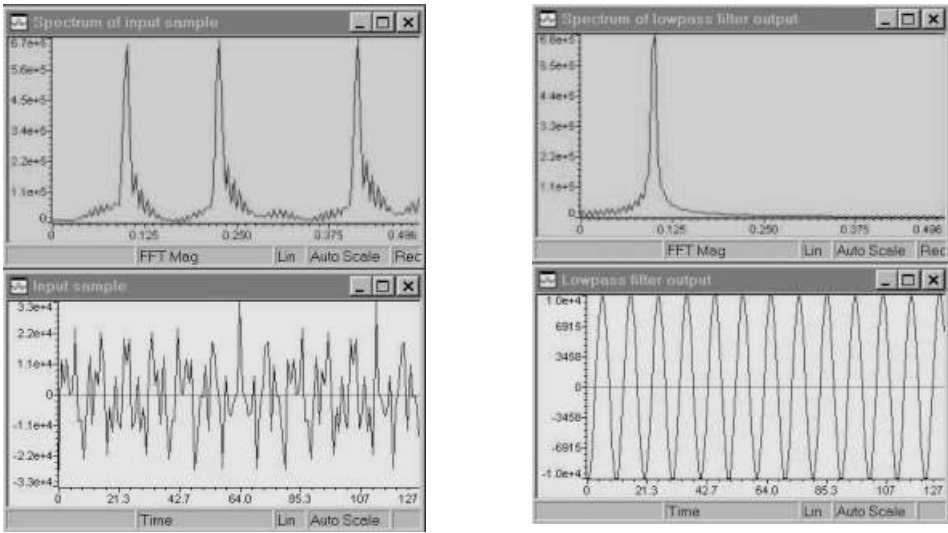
Spectrum of input sample

6.7e+5
5.6e+5
4.5e+5
3.4e+5
2.2e+5
1.1e+5
0

0
0.125
0.250
0.375
0.496

FFT Mag
Lin
Auto Scale
Rec

Input sample

3.3e+4
2.2e+4
1.1e+4
0
-1.1e+4
-2.2e+4
-3.3e+4

0
21.3
42.7
64.0
85.3
107
127

Time
Lin
Auto Scale

Spectrum of lowpass filter output

6.6e+5
5.5e+5
4.4e+5
3.3e+5
2.2e+5
1.1e+5
0

0
0.125
0.250
0.375
0.496

FFT Mag
Lin
Auto Scale
Rec

Lowpass filter output

1.0e+4
6915
3458
0
-3458
-6915
-1.0e+4

0
21.3
42.7
64.0
85.3
107
127

Time
Lin
Auto Scale